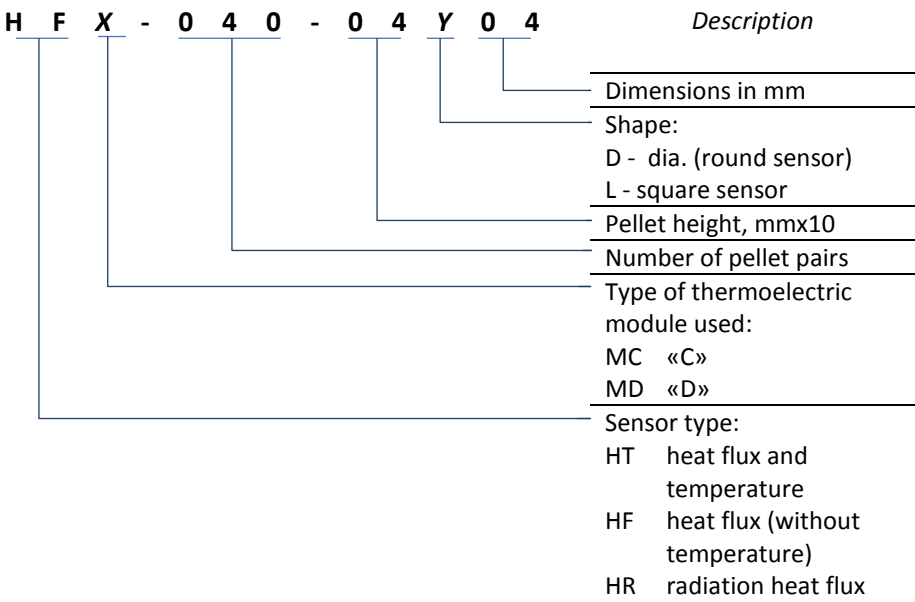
H F *X* - 0 4 0 - 0 4 *Y* 0 4

*Description*

Dimensions in mm

Shape:
D - dia. (round sensor)
L - square sensor

Pellet height, mmx10

Number of pellet pairs

Type of thermoelectric module used:
MC «C»
MD «D»

Sensor type:
HT heat flux and temperature
HF heat flux (without temperature)
HR radiation heat flux